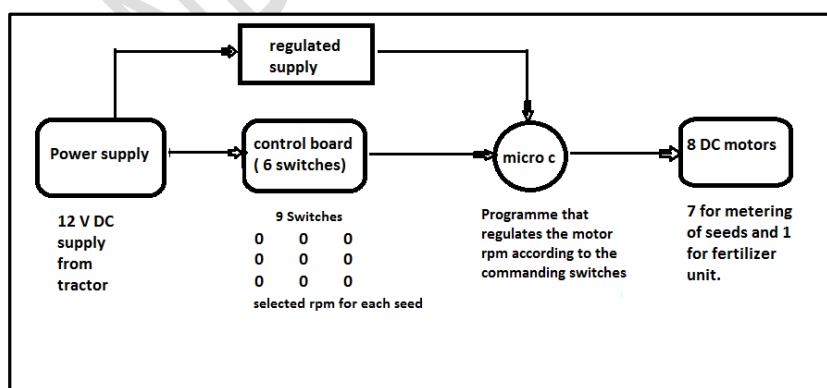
regulated supply

Power supply

control board ( 6 switches)

micro c

8 DC motors

12 V DC supply from tractor

9 Switches

| 0 | 0 | 0 |
|---|---|---|
| 0 | 0 | 0 |
| 0 | 0 | 0 |

selected rpm for each seed

Programme that regulates the motor rpm according to the commanding switches

7 for metering of seeds and 1 for fertilizer unit.